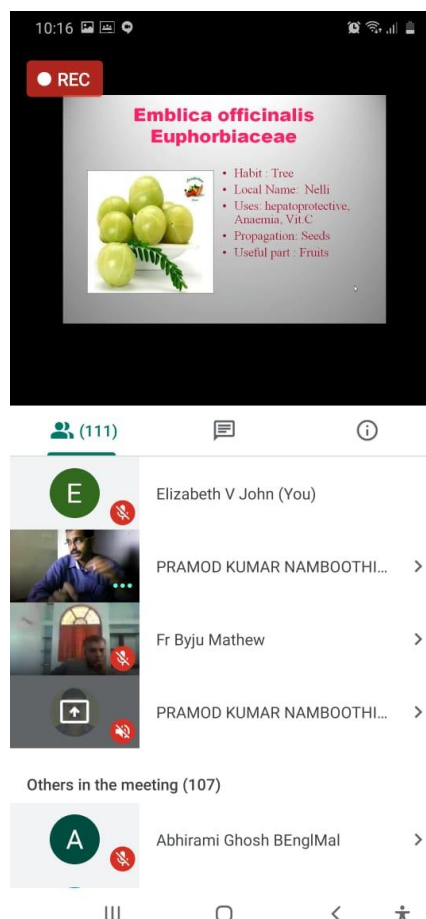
10:16

REC

Emblica officinalis
Euphorbiaceae

• Habit : Tree
• Local Name: Nelli
• Uses: hepatoprotective, Anaemia, Vit.C
• Propagation: Seeds
• Useful part : Fruits

(111)

E

Elizabeth V John (You)

PRAMOD KUMAR NAMBOOTHI...

Fr Byju Mathew

PRAMOD KUMAR NAMBOOTHI...

Others in the meeting (107)

A

Abhirami Ghosh BEnglMal